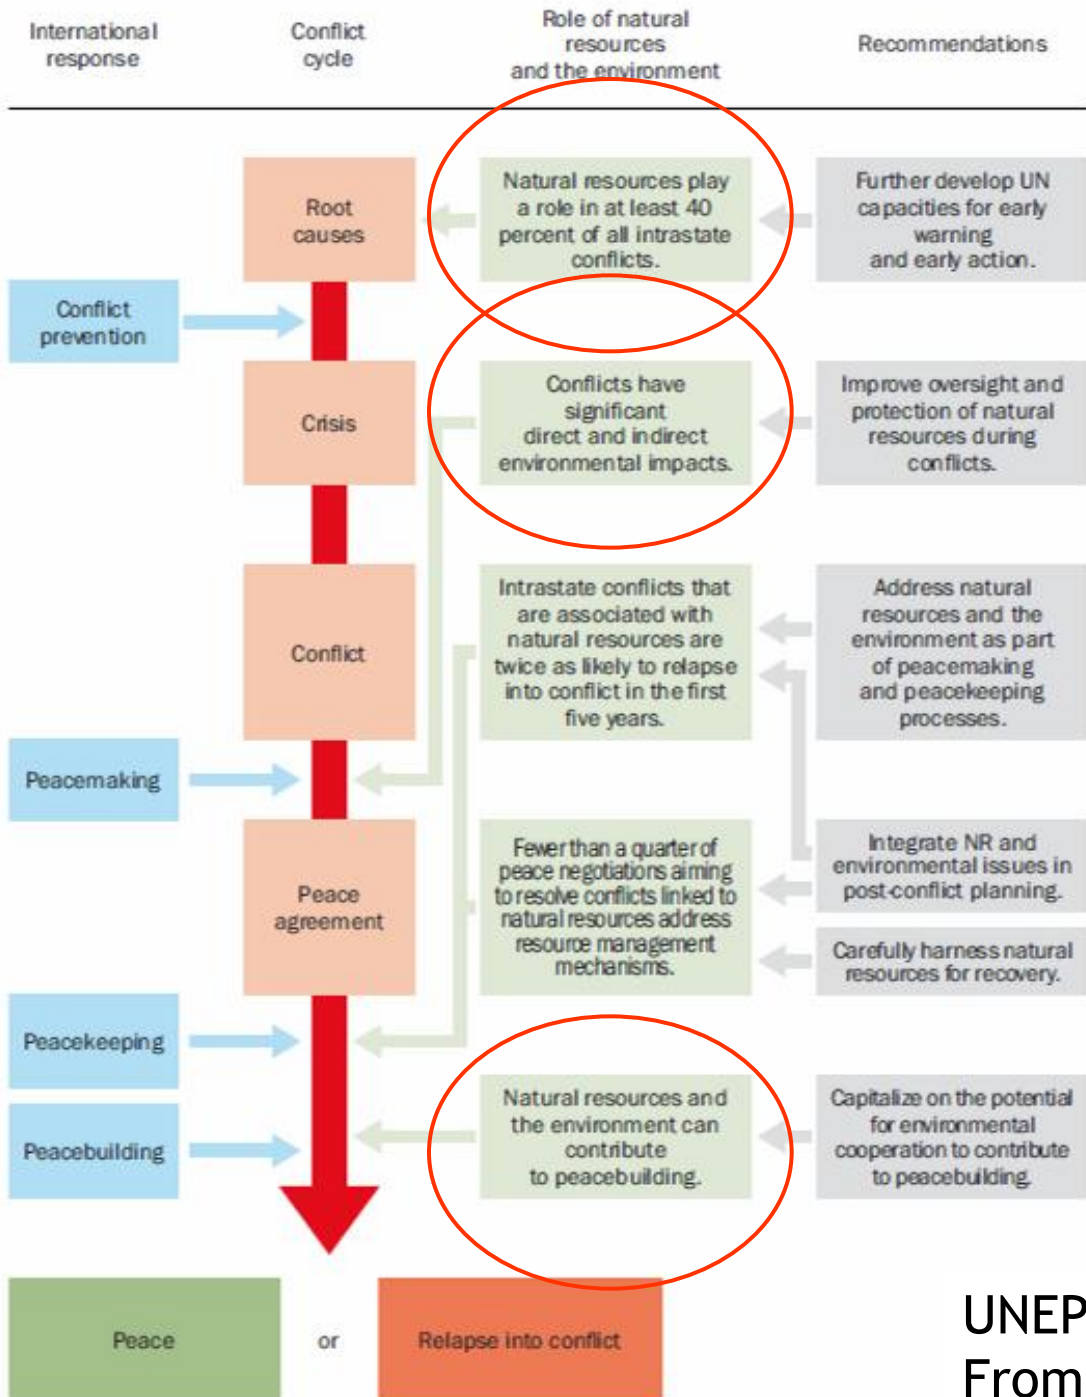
International response

Conflict cycle

Role of natural resources and the environment

Recommendations

Root causes

Natural resources play a role in at least 40 percent of all intrastate conflicts.

Further develop UN capacities for early warning and early action.

Conflict prevention

Crisis

Conflicts have significant direct and indirect environmental impacts.

Improve oversight and protection of natural resources during conflicts.

Conflict

Intrastate conflicts that are associated with natural resources are twice as likely to relapse into conflict in the first five years.

Address natural resources and the environment as part of peacemaking and peacekeeping processes.

Peacemaking

Peace agreement

Fewer than a quarter of peace negotiations aiming to resolve conflicts linked to natural resources address resource management mechanisms.

Integrate NR and environmental issues in post-conflict planning.

Carefully harness natural resources for recovery.

Peacekeeping

Peacebuilding

Natural resources and the environment can contribute to peacebuilding.

Capitalize on the potential for environmental cooperation to contribute to peacebuilding.

Peace

or

Relapse into conflict

UNEP
From